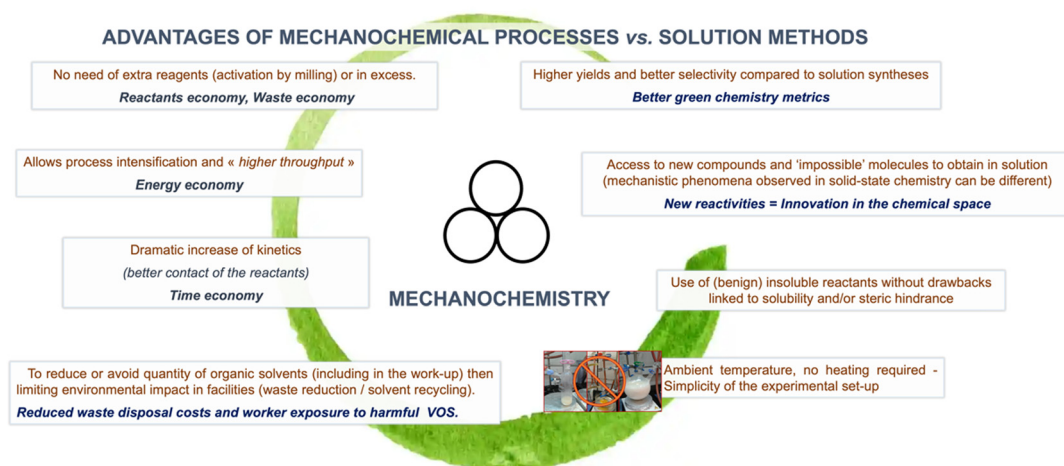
ADVANTAGES OF MECHANOCHEMICAL PROCESSES *vs.* SOLUTION METHODS

No need of extra reagents (activation by milling) or in excess.
*Reactants economy, Waste economy*

Higher yields and better selectivity compared to solution syntheses
*Better green chemistry metrics*

Allows process intensification and « *higher throughput* »
*Energy economy*

Access to new compounds and 'impossible' molecules to obtain in solution (mechanistic phenomena observed in solid-state chemistry can be different)
*New reactivities = Innovation in the chemical space*

Dramatic increase of kinetics
*(better contact of the reactants)*
*Time economy*

MECHANOCHEMISTRY

Use of (benign) insoluble reactants without drawbacks linked to solubility and/or steric hindrance

To reduce or avoid quantity of organic solvents (including in the work-up) then limiting environmental impact in facilities (waste reduction / solvent recycling).
*Reduced waste disposal costs and worker exposure to harmful VOS.*

Ambient temperature, no heating required - Simplicity of the experimental set-up